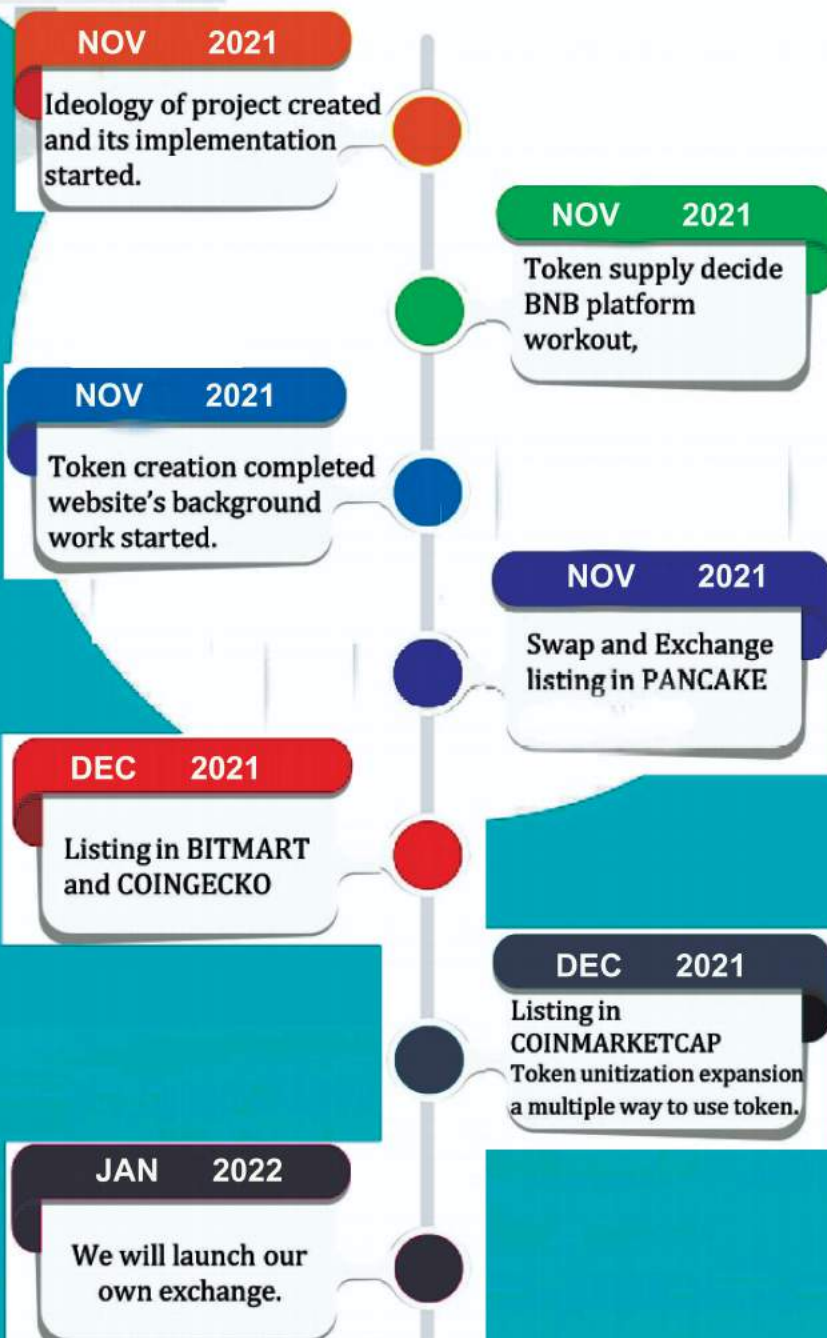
NOV 2021

Ideology of project created and its implementation started.

NOV 2021

Token supply decide BNB platform workout,

NOV 2021

Token creation completed website's background work started.

NOV 2021

Swap and Exchange listing in PANCAKE

DEC 2021

Listing in BITMART and COINGECKO

DEC 2021

Listing in COINMARKETCAP
Token unitization expansion a multiple way to use token.

JAN 2022

We will launch our own exchange.